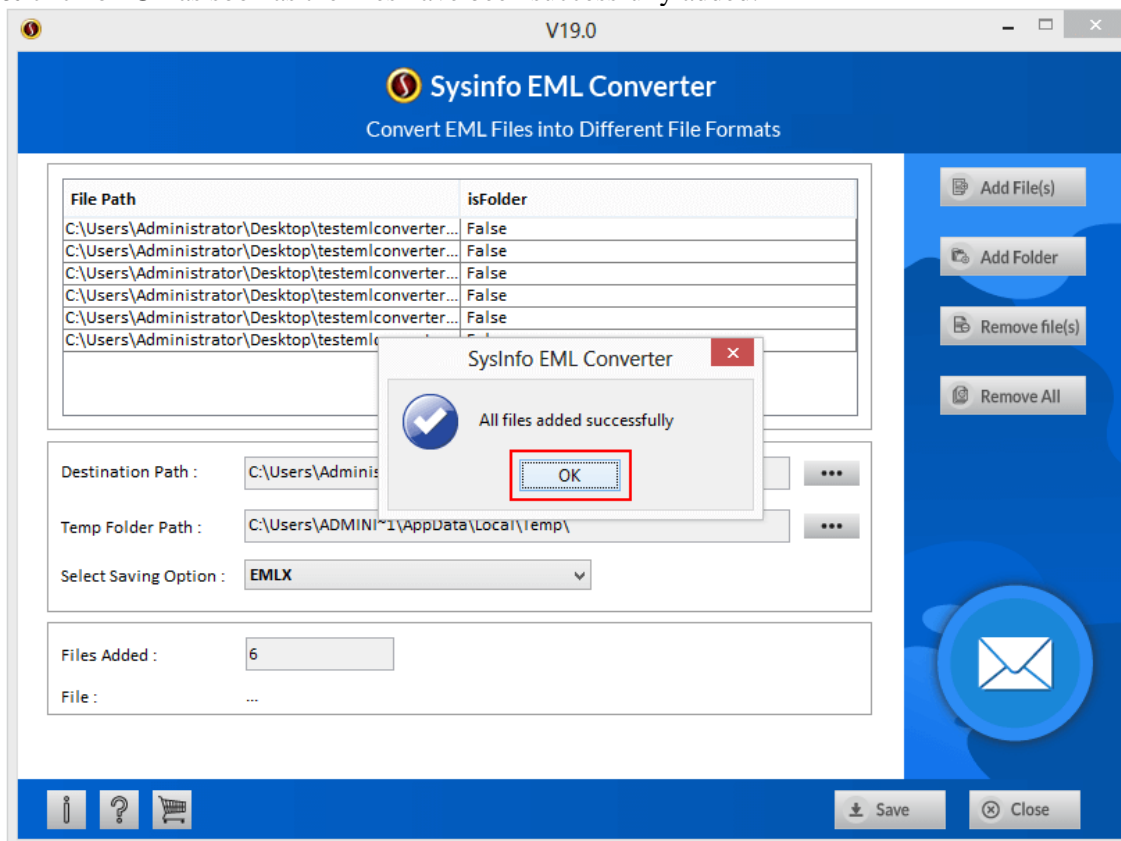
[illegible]

V19.0

Sysinfo EML Converter

Convert EML Files into Different File Formats

| File Path | isFolder |
|---|---|
| C:\Users\Administrator\Desktop\testemlconverter... | False |
| C:\Users\Administrator\Desktop\testemlconverter... | False |
| C:\Users\Administrator\Desktop\testemlconverter... | False |
| C:\Users\Administrator\Desktop\testemlconverter... | False |
| C:\Users\Administrator\Desktop\testemlconverter... | False |
| C:\Users\Administrator\Desktop\testeml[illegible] | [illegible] |

Add File(s)

Add Folder

Remove file(s)

Remove All

SysInfo EML Converter

All files added successfully

OK

Destination Path : C:\Users\Adminis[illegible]

Temp Folder Path : C:\Users\ADMINI~1\AppData\Local\Temp\

Select Saving Option : EMLX

Files Added : 6

File : ...

Save

Close